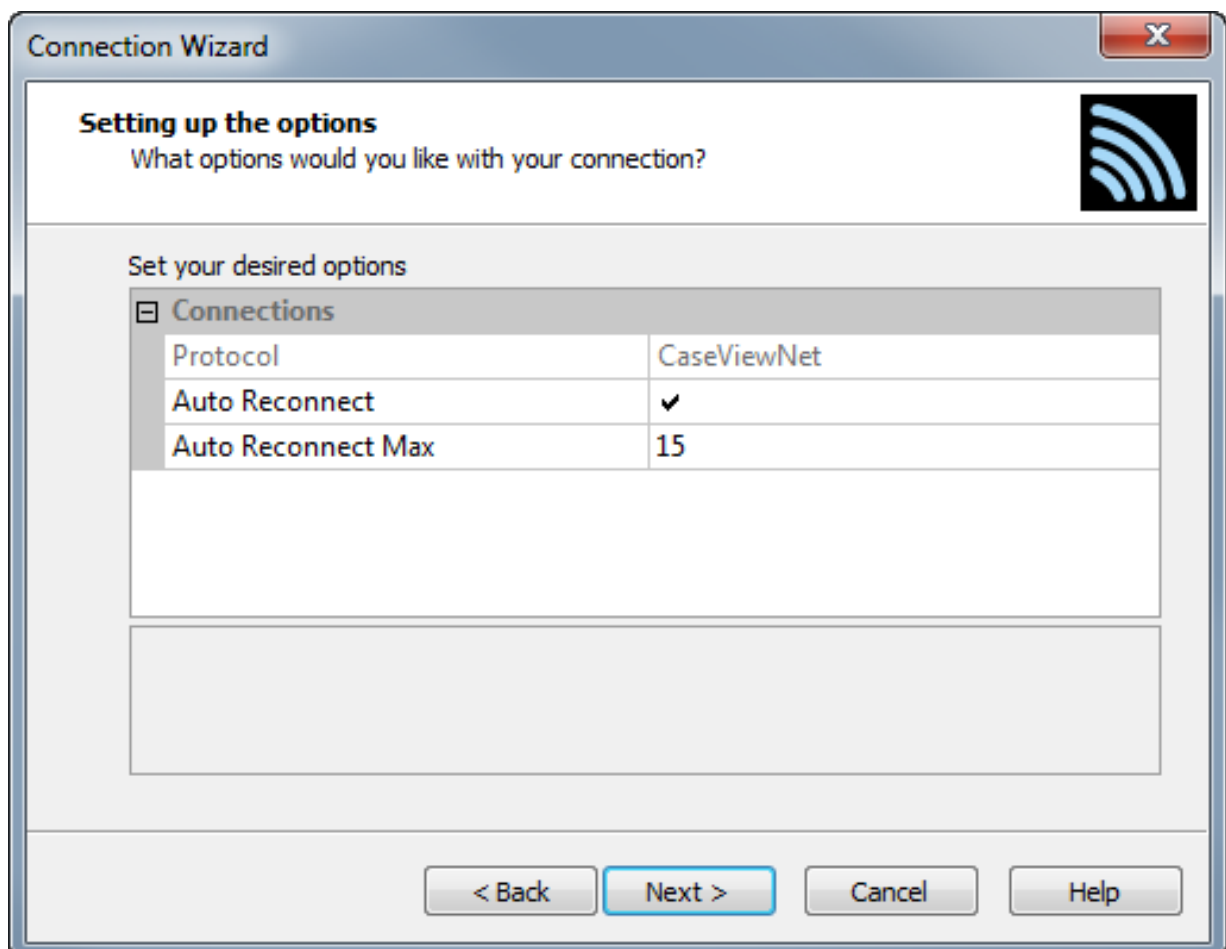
Connection Wizard

**Setting up the options**
What options would you like with your connection?

Set your desired options

⊟ Connections

| | |
|---|---|
| Protocol | CaseViewNet |
| Auto Reconnect | ✔ |
| Auto Reconnect Max | 15 |

< Back | Next > | Cancel | Help